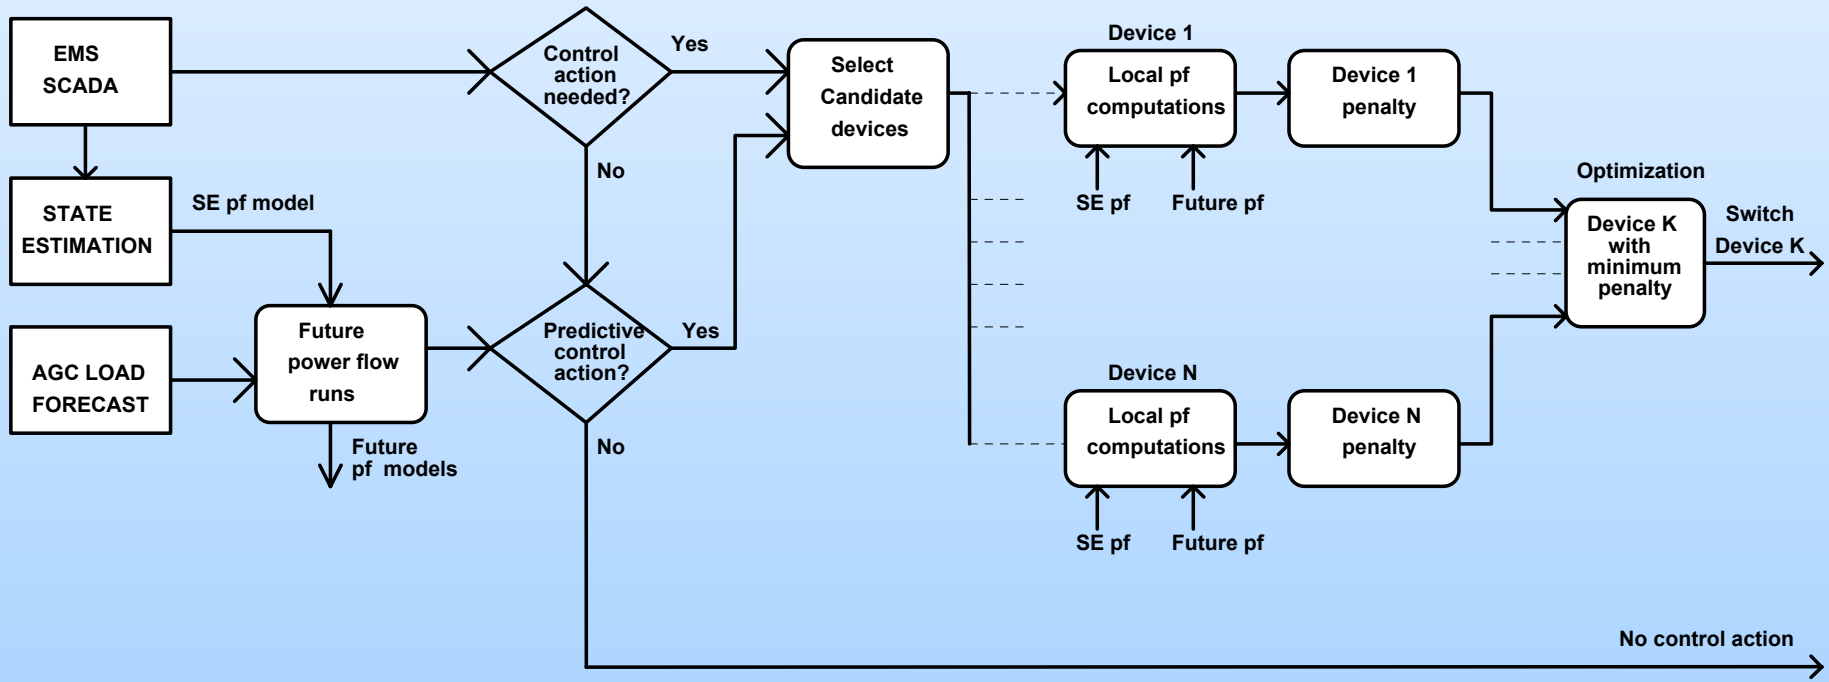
EMS SCADA

STATE ESTIMATION

AGC LOAD FORECAST

SE pf model

Future power flow runs

Future pf models

Control action needed?

Yes

No

Predictive control action?

Yes

No

Select Candidate devices

Device 1

Local pf computations

SE pf

Future pf

Device 1 penalty

Device N

Local pf computations

SE pf

Future pf

Device N penalty

Optimization

Device K with minimum penalty

Switch Device K

No control action